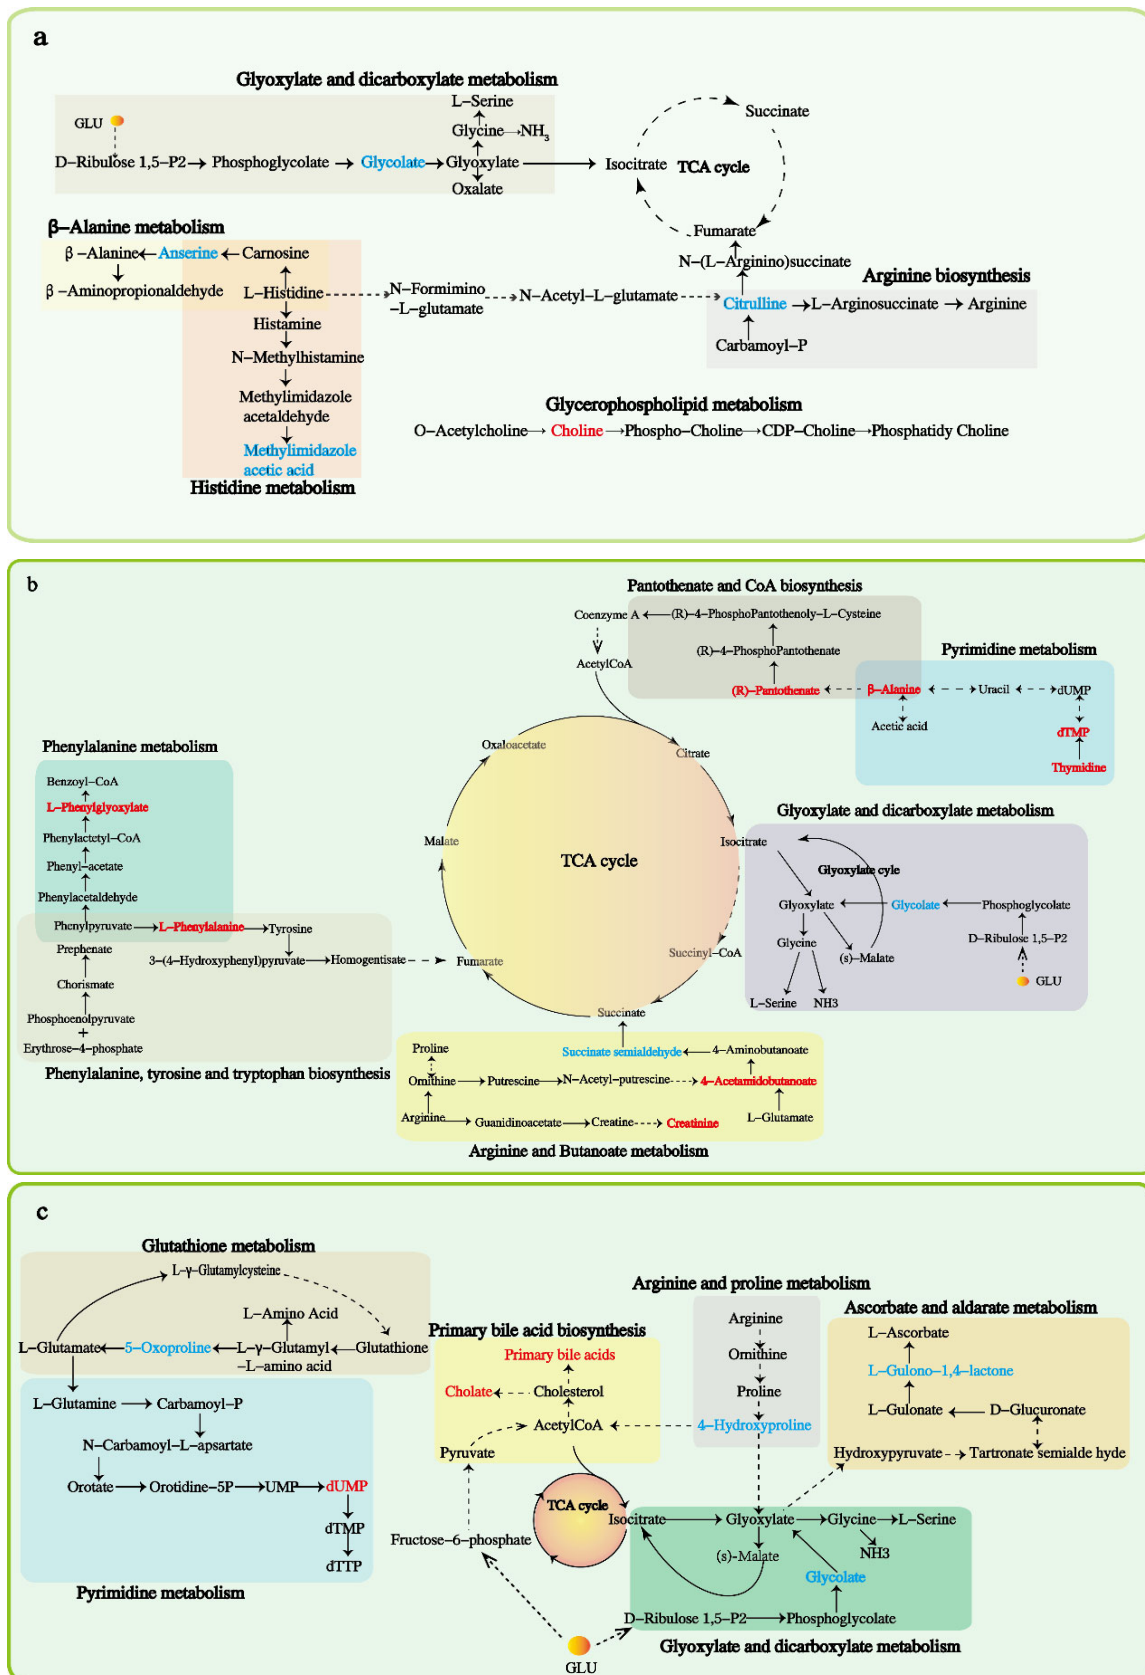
a

Glyoxylate and dicarboxylate metabolism

GLU
D–Ribulose 1,5–P2 → Phosphoglycolate → Glycolate → Glyoxylate → Isocitrate
L–Serine
Glycine → $NH_3$
Oxalate

Succinate
TCA cycle
Fumarate

β–Alanine metabolism
β –Alanine ← Anserine ← Carnosine
β –Aminopropionaldehyde
L–Histidine → N–Formimino –L–glutamate → N–Acetyl–L–glutamate → Citrulline → L–Arginosuccinate → Arginine
Histamine
N–Methylhistamine
Methylimidazole acetaldehyde
Methylimidazole acetic acid
Histidine metabolism

N–(L–Arginino)succinate
Arginine biosynthesis
Carbamoyl–P

Glycerophospholipid metabolism
O–Acetylcholine → Choline → Phospho–Choline → CDP–Choline → Phosphatidy Choline

b

Pantothenate and CoA biosynthesis
Coenzyme A ← (R)–4–PhosphoPantothenoly–L–Cysteine
AcetylCoA
(R)–4–PhosphoPantothenate
(R)–Pantothenate ← β–Alanine ← Uracil ← dUMP
Pyrimidine metabolism
Acetic acid
dTMP
Thymidine

Phenylalanine metabolism
Benzoyl–CoA
L–Phenylglyoxylate
Phenylactctyl–CoA
Phenyl–acetate
Phenylacetaldehyde
Phenylpyruvate → L–Phenylalanine → Tyrosine
Prephenate
3–(4–Hydroxyphenyl)pyruvate → Homogentisate → Fumarate
Chorismate
Phosphoenolpyruvate
+
Erythrose–4–phosphate
Phenylalanine, tyrosine and tryptophan biosynthesis

Oxaloacetate
Citrate
Malate
TCA cycle
Isocitrate
Succinyl–CoA
Succinate

Glyoxylate and dicarboxylate metabolism
Glyoxylate cyle
Glyoxylate ← Glycolate ← Phosphoglycolate
D–Ribulose 1,5–P2
Glycine
(s)–Malate
GLU
L–Serine
NH3

Proline
Succinate semialdehyde ← 4–Aminobutanoate
Ornithine → Putrescine → N–Acetyl–putrescine → 4–Acetamidobutanoate
Arginine → Guanidinoacetate → Creatine → Creatinine
L–Glutamate
Arginine and Butanoate metabolism

c

Glutathione metabolism
L–γ–Glutamylcysteine
L–Amino Acid
L–Glutamate ← 5–Oxoproline ← L–γ–Glutamyl –L–amino acid ← Glutathione
L–Glutamine → Carbamoyl–P
N–Carbamoyl–L–apsartate
Orotate → Orotidine–5P → UMP → dUMP
dTMP
dTTP
Pyrimidine metabolism

Primary bile acid biosynthesis
Primary bile acids
Cholate ← Cholesterol
AcetylCoA
Pyruvate
Fructose–6–phosphate
TCA cycle
GLU

Arginine and proline metabolism
Arginine
Ornithine
Proline
4–Hydroxyproline

Ascorbate and aldarate metabolism
L–Ascorbate
L–Gulono–1,4–lactone
L–Gulonate ← D–Glucuronate
Hydroxypyruvate → Tartronate semialde hyde

Isocitrate → Glyoxylate → Glycine → L–Serine
NH3
(s)–Malate
Glycolate
D–Ribulose 1,5–P2 → Phosphoglycolate
Glyoxylate and dicarboxylate metabolism